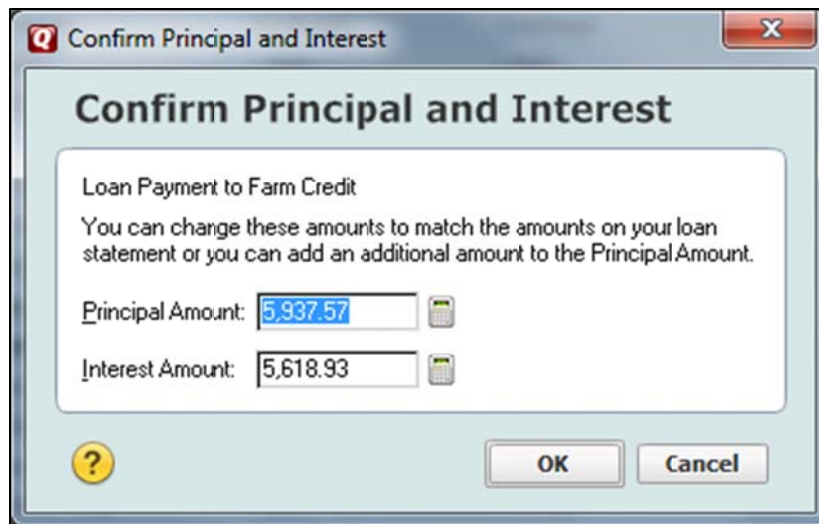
Q Confirm Principal and Interest

X

Confirm Principal and Interest

Loan Payment to Farm Credit

You can change these amounts to match the amounts on your loan statement or you can add an additional amount to the Principal Amount.

Principal Amount: 5,937.57

Interest Amount: 5,618.93

?

OK

Cancel